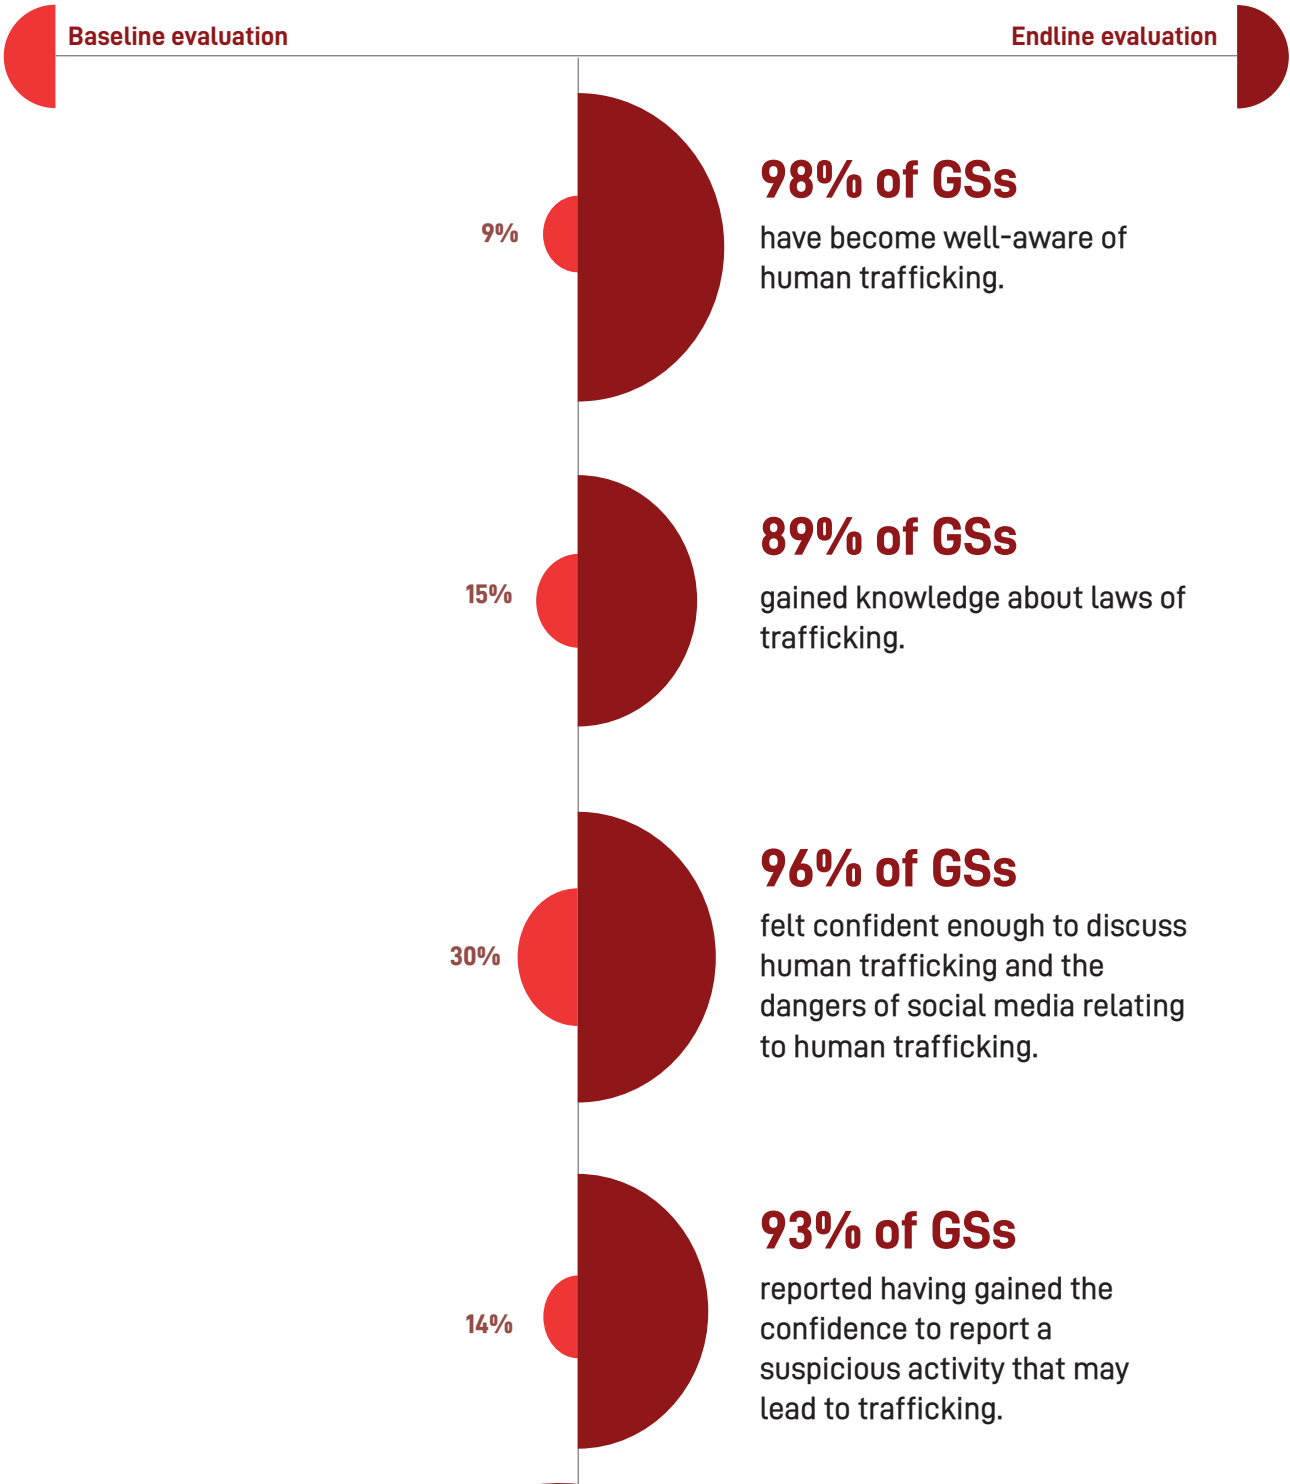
Baseline evaluation

Endline evaluation

9%

98% of GSs

have become well-aware of human trafficking.

15%

89% of GSs

gained knowledge about laws of trafficking.

30%

96% of GSs

felt confident enough to discuss human trafficking and the dangers of social media relating to human trafficking.

14%

93% of GSs

reported having gained the confidence to report a suspicious activity that may lead to trafficking.